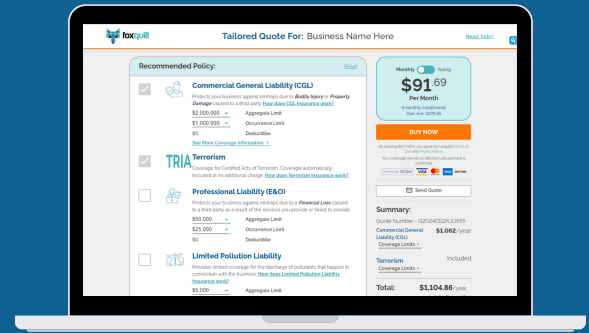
foxquilt

Tailored Quote For: Business Name Here

Need help?

Recommended Policy:

Reset

Commercial General Liability (CGL)

Protects your business against mishaps due to Bodily Injury or Property Damage caused to a third party How does CGL Insurance work?

$2,000,000 Aggregate Limit

$1,000,000 Occurrence Limit

$0 Deductible

See More Coverage Information

TRIA Terrorism

Coverage for Certified Acts of Terrorism. Coverage automatically included at no additional charge. How does Terrorism Insurance work?

Professional Liability (E&O)

Protects your business against mishaps due to a Financial Loss caused to a third party as a result of the services you provide or failed to provide

$50,000 Aggregate Limit

$25,000 Occurrence Limit

$0 Deductible

Limited Pollution Liability

Provides limited coverage for the discharge of pollutants that happen in connection with the business. How does Limited Pollution Liability Insurance work?

$5,000 Aggregate Limit

Monthly Yearly

$91.69

Per Month

9 monthly installments

Due now: $275.xx

BUY NOW

By clicking BUY NOW you agree to Foxquilt's Terms of Use and Privacy Policy.

Your coverage will not be effective until payment is confirmed.

Send Quote

Summary:

Quote Number - Q2024012ICJO955

Commercial General Liability (CGL) $1,062/year

Coverage Limits

Terrorism Included

Coverage Limits

Total: $1,104.86/year